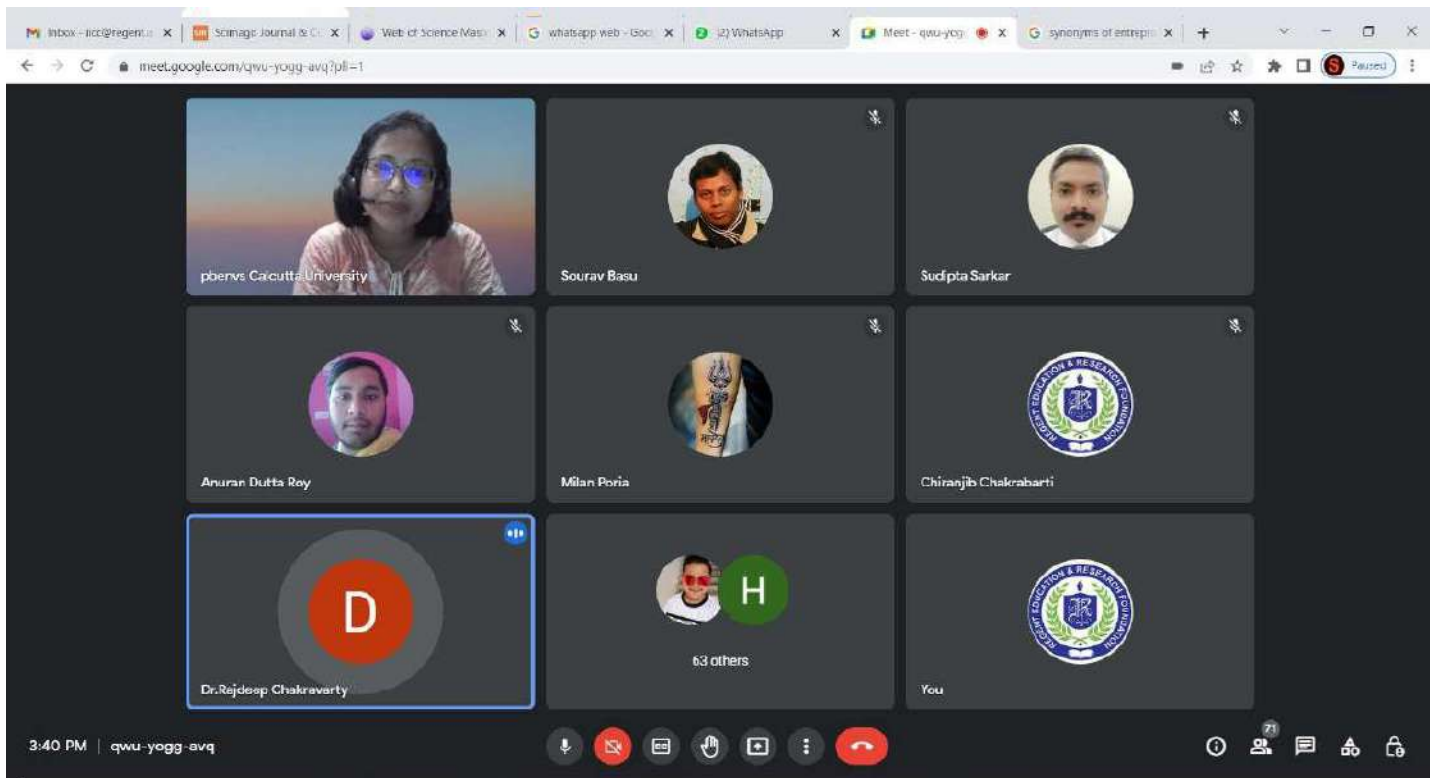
Inbox - iicc@regent... ×
Scimago Journal & C... ×
Web of Science Mas... ×
whatsapp web - Goo... ×
(2) WhatsApp ×
Meet - qwu-yog... ×
synonyms of entrepre... ×
+

meet.google.com/qwu-yogg-avq?pli=1

Paused

pbervs Calcutta University

Sourav Basu

Sudipta Sarkar

Anuran Dutta Roy

Milan Poria

Chiranjib Chakrabarti

REGENT EDUCATION & RESEARCH FOUNDATION

D

Dr.Rejdeep Chakravarty

H

63 others

REGENT EDUCATION & RESEARCH FOUNDATION

You

3:40 PM | qwu-yogg-avq

71